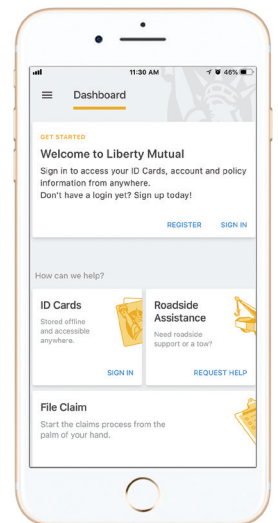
11:30 AM
46%

Dashboard

GET STARTED

Welcome to Liberty Mutual

Sign in to access your ID Cards, account and policy information from anywhere.
Don't have a login yet? Sign up today!

REGISTER SIGN IN

How can we help?

ID Cards

Stored offline and accessible anywhere.

SIGN IN

Roadside Assistance

Need roadside support or a tow?

REQUEST HELP

File Claim

Start the claims process from the palm of your hand.